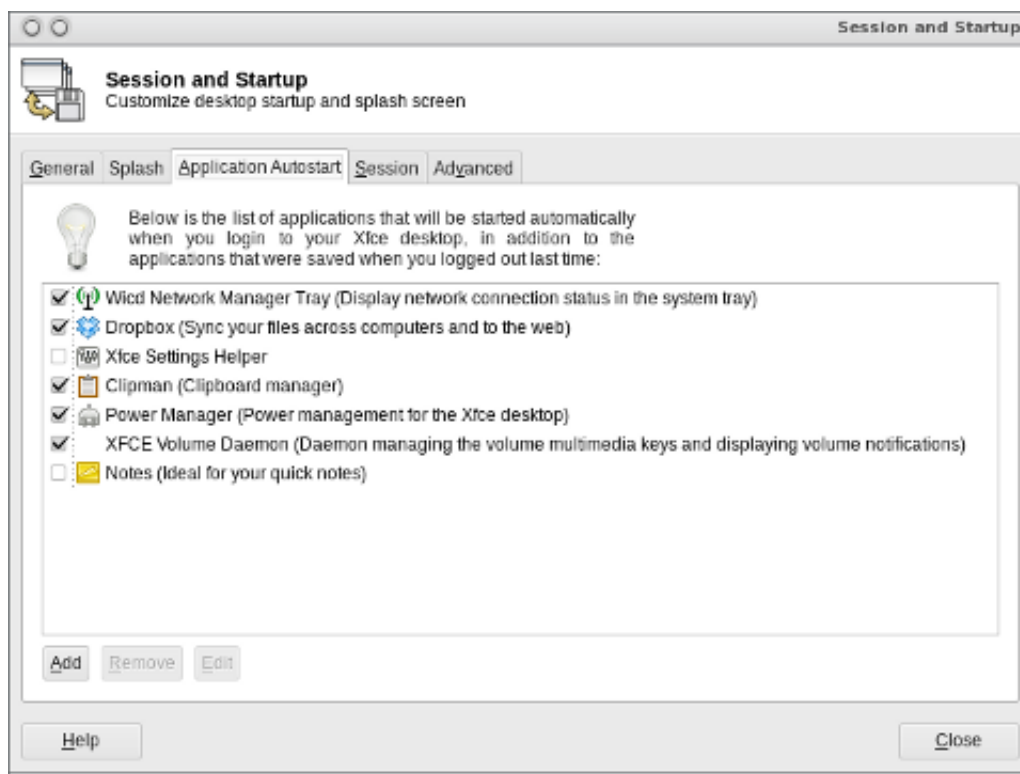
Session and Startup

Session and Startup
Customize desktop startup and splash screen

General Splash Application Autostart Session Advanced

Below is the list of applications that will be started automatically when you login to your Xfce desktop, in addition to the applications that were saved when you logged out last time:

Wicd Network Manager Tray (Display network connection status in the system tray)
Dropbox (Sync your files across computers and to the web)
Xfce Settings Helper
Clipman (Clipboard manager)
Power Manager (Power management for the Xfce desktop)
XFCE Volume Daemon (Daemon managing the volume multimedia keys and displaying volume notifications)
Notes (Ideal for your quick notes)

Add Remove Edit

Help Close